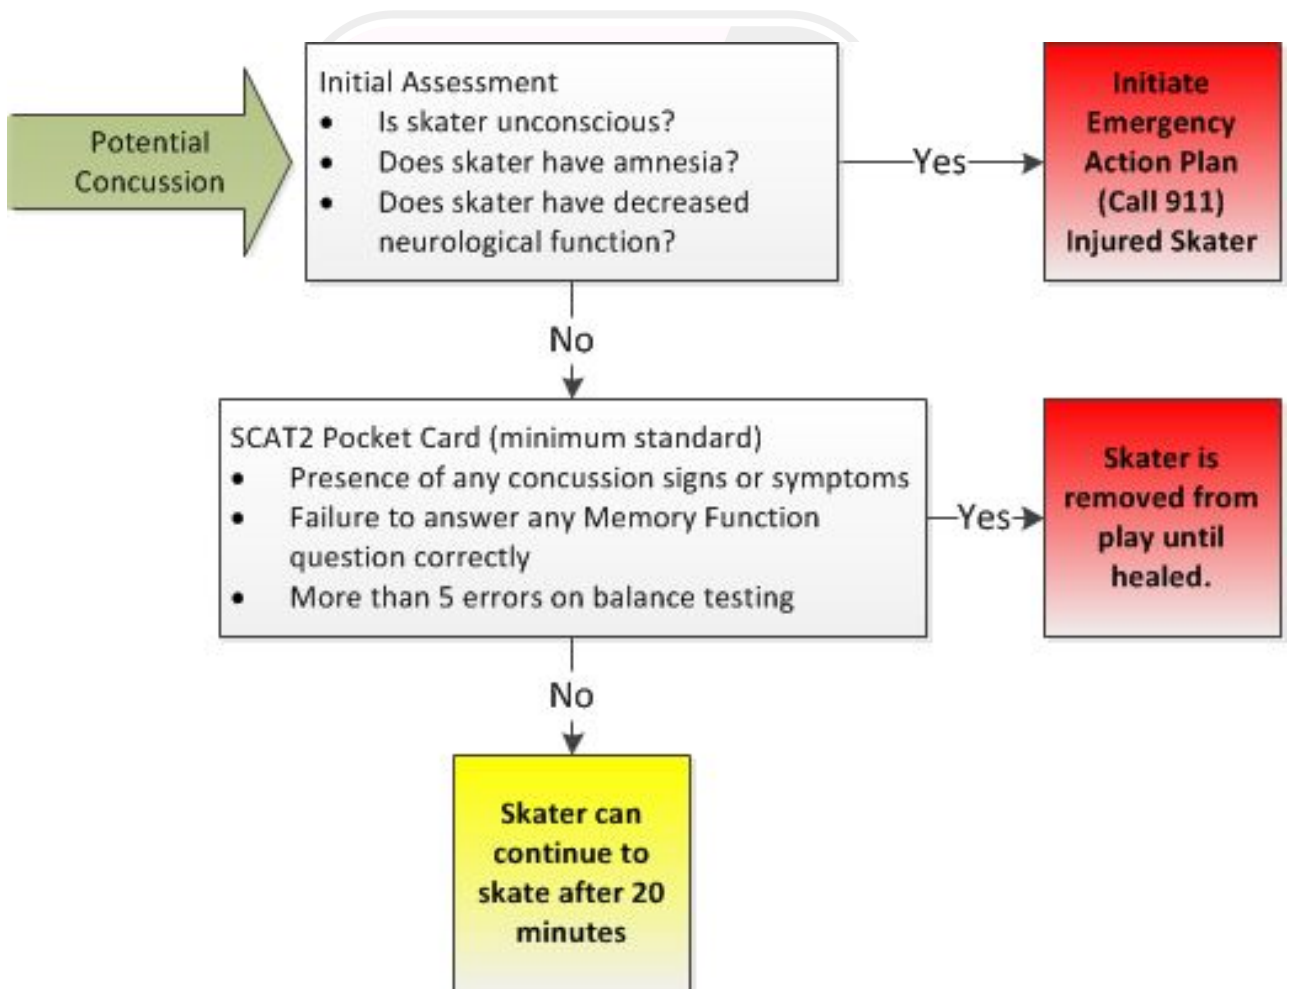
Potential Concussion

Initial Assessment
- Is skater unconscious?
- Does skater have amnesia?
- Does skater have decreased neurological function?

Yes

Initiate Emergency Action Plan (Call 911) Injured Skater

No

SCAT2 Pocket Card (minimum standard)
- Presence of any concussion signs or symptoms
- Failure to answer any Memory Function question correctly
- More than 5 errors on balance testing

Yes

Skater is removed from play until healed.

No

Skater can continue to skate after 20 minutes